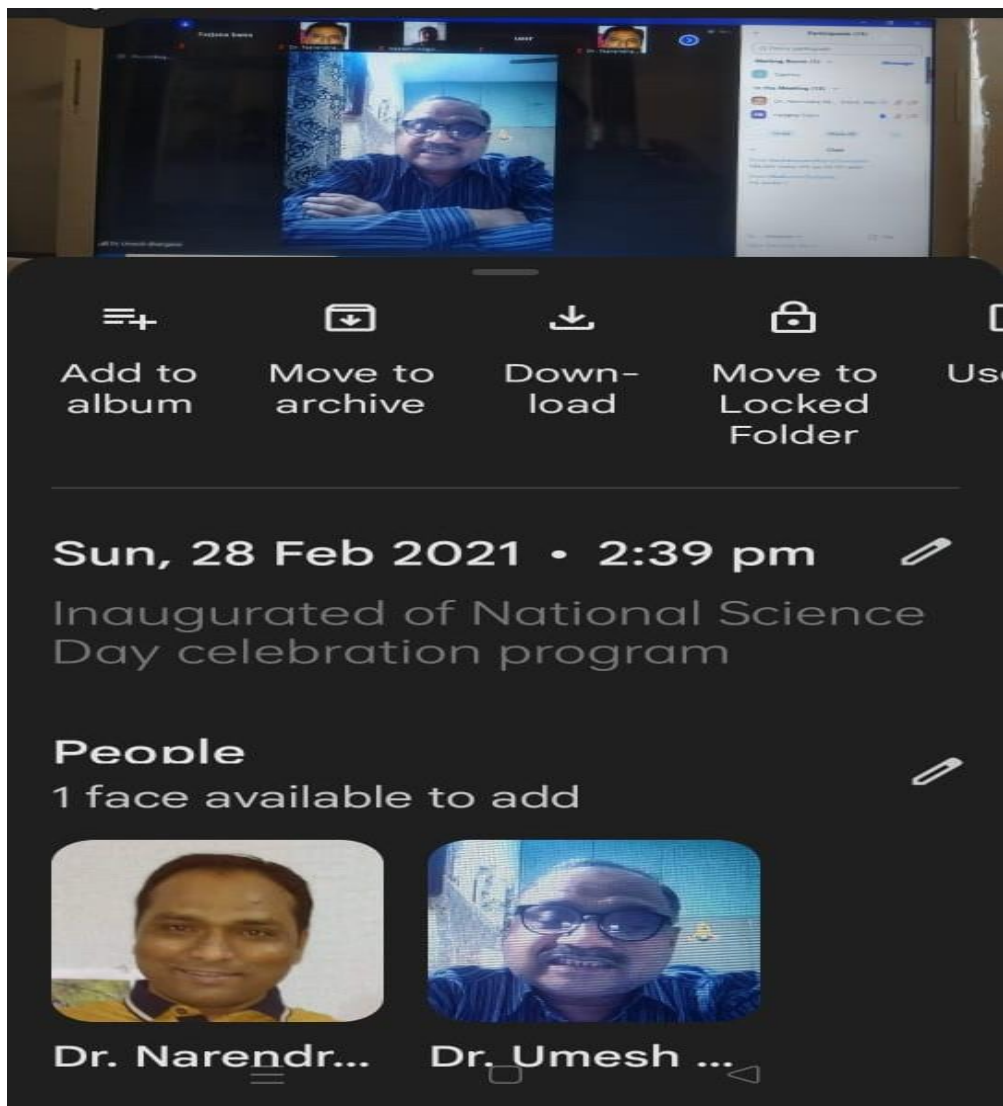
Add to album

Move to archive

Download

Move to Locked Folder

Us

Sun, 28 Feb 2021 • 2:39 pm

Inaugurated of National Science Day celebration program

People
1 face available to add

Dr. Narendr...

Dr. Umesh ...